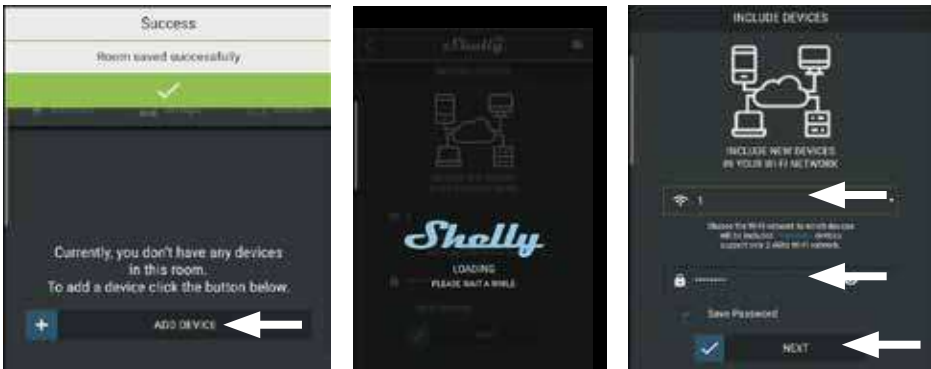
Success

Room saved successfully

Currently, you don't have any devices in this room. To add a device click the button below.

+ ADD DEVICE

Shelly

Shelly

LOADING

PLEASE WAIT A WHILE

INCLUDE DEVICES

INCLUDE NEW DEVICES IN YOUR WI-FI NETWORK

1

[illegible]

Save Password

NEXT